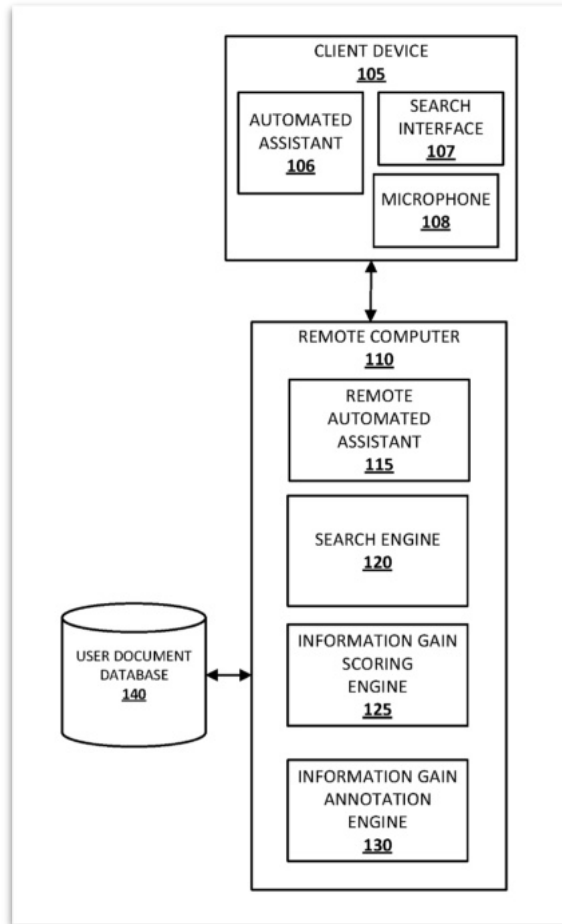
CLIENT DEVICE
105

AUTOMATED ASSISTANT
106

SEARCH INTERFACE
107

MICROPHONE
108

REMOTE COMPUTER
110

REMOTE AUTOMATED ASSISTANT
115

SEARCH ENGINE
120

INFORMATION GAIN SCORING ENGINE
125

INFORMATION GAIN ANNOTATION ENGINE
130

USER DOCUMENT DATABASE
140